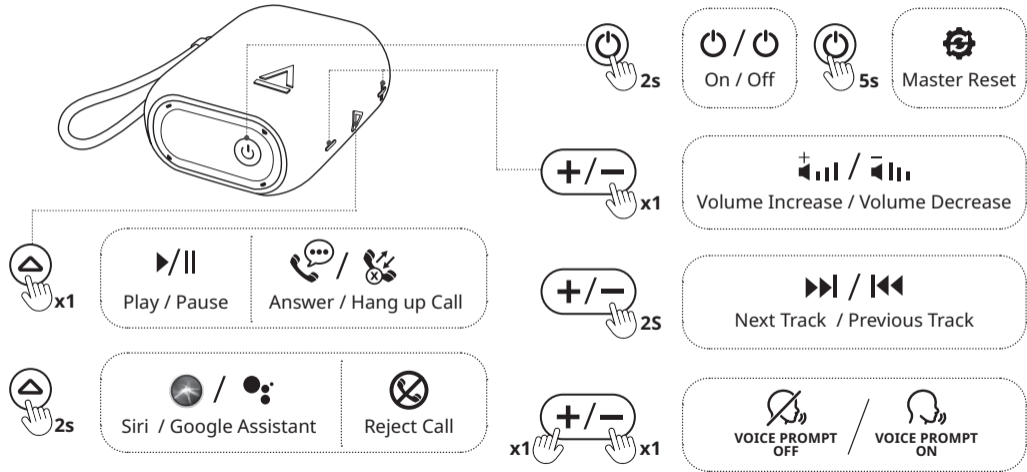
2s

On / Off

5s

Master Reset

x1

Volume Increase / Volume Decrease

x1

Play / Pause

Answer / Hang up Call

2S

Next Track / Previous Track

2s

Siri / Google Assistant

Reject Call

x1

x1

VOICE PROMPT OFF

VOICE PROMPT ON